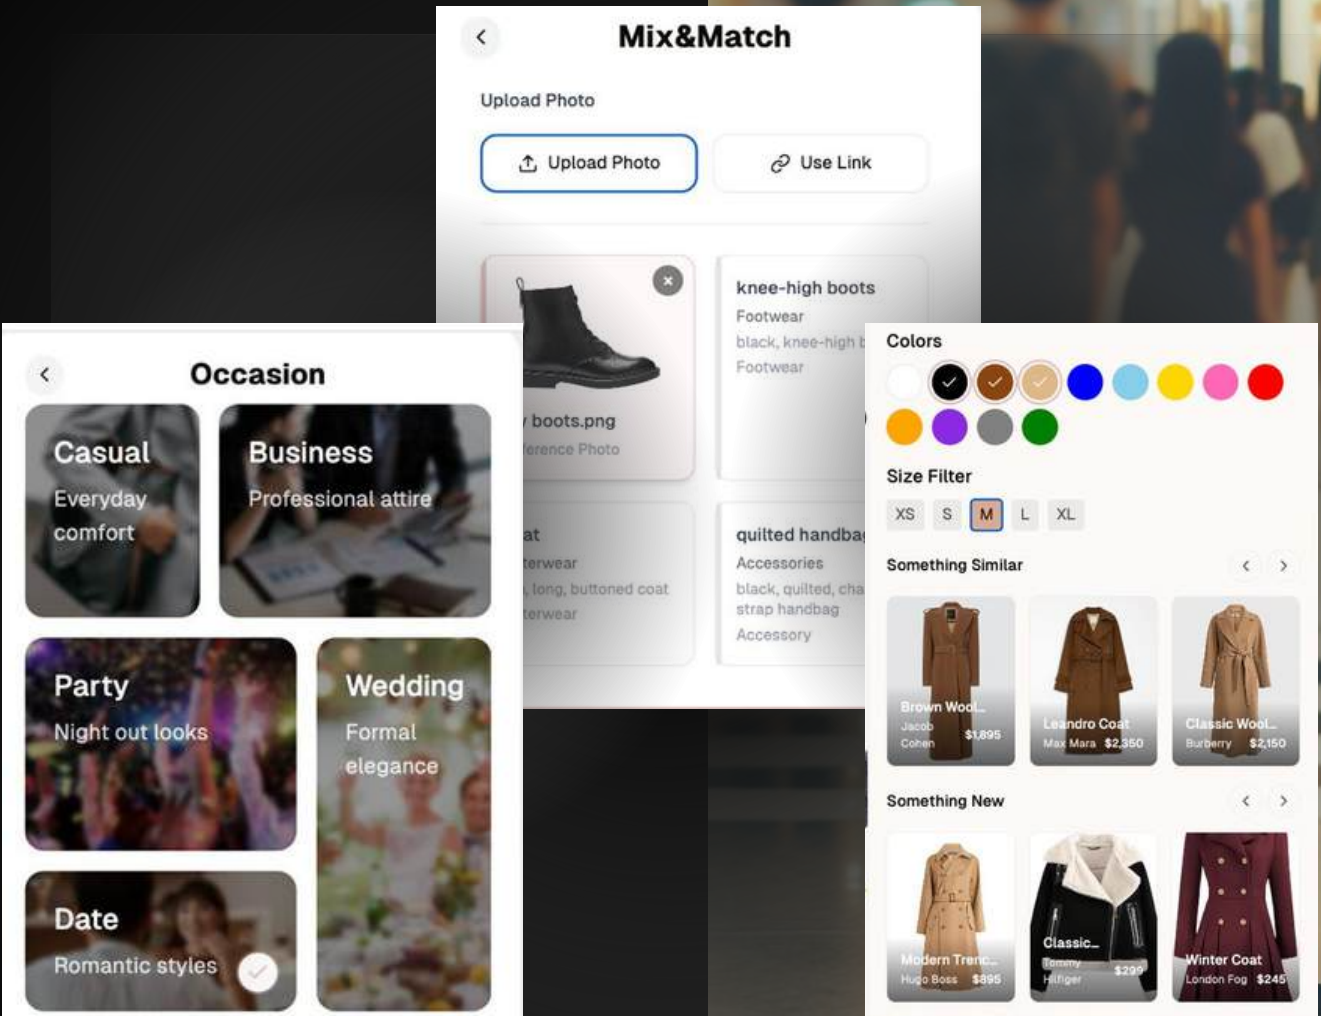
Mix&Match

Upload Photo

Upload Photo

Use Link

boots.png
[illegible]ference Photo

knee-high boots
Footwear
black, knee-high b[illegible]
Footwear

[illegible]at
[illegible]terwear
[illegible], long, buttoned coat
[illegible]terwear

quilted handba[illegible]
Accessories
black, quilted, cha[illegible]
strap handbag
Accessory

Occasion

Casual
Everyday comfort

Business
Professional attire

Party
Night out looks

Wedding
Formal elegance

Date
Romantic styles

Colors

Size Filter

XS S M L XL

Something Similar

Brown Wool...
Jacob Cohen $1,895

Leandro Coat
Max Mara $2,350

Classic Wool...
Burberry $2,150

Something New

Modern Trenc...
Hugo Boss $895

Classic...
Tommy Hilfiger $299

Winter Coat
London Fog $245